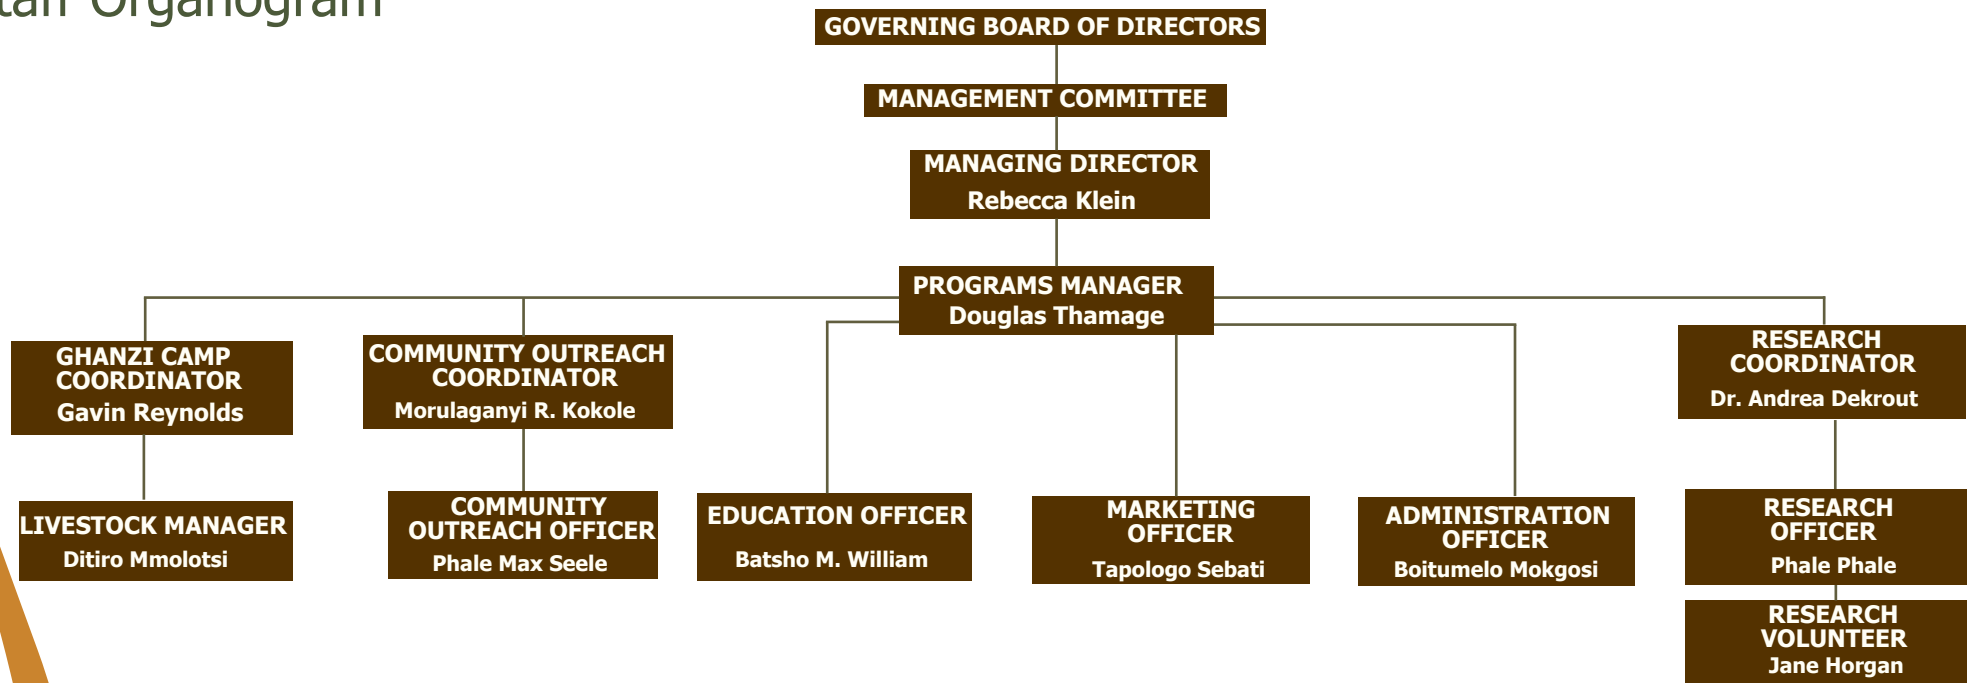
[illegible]taff Organogram

GOVERNING BOARD OF DIRECTORS

MANAGEMENT COMMITTEE

MANAGING DIRECTOR
Rebecca Klein

PROGRAMS MANAGER
Douglas Thamage

GHANZI CAMP COORDINATOR
Gavin Reynolds

COMMUNITY OUTREACH COORDINATOR
Morulaganyi R. Kokole

RESEARCH COORDINATOR
Dr. Andrea Dekrout

LIVESTOCK MANAGER
Ditiro Mmolotsi

COMMUNITY OUTREACH OFFICER
Phale Max Seele

EDUCATION OFFICER
Batsho M. William

MARKETING OFFICER
Tapologo Sebati

ADMINISTRATION OFFICER
Boitumelo Mokgosi

RESEARCH OFFICER
Phale Phale

RESEARCH VOLUNTEER
Jane Horgan